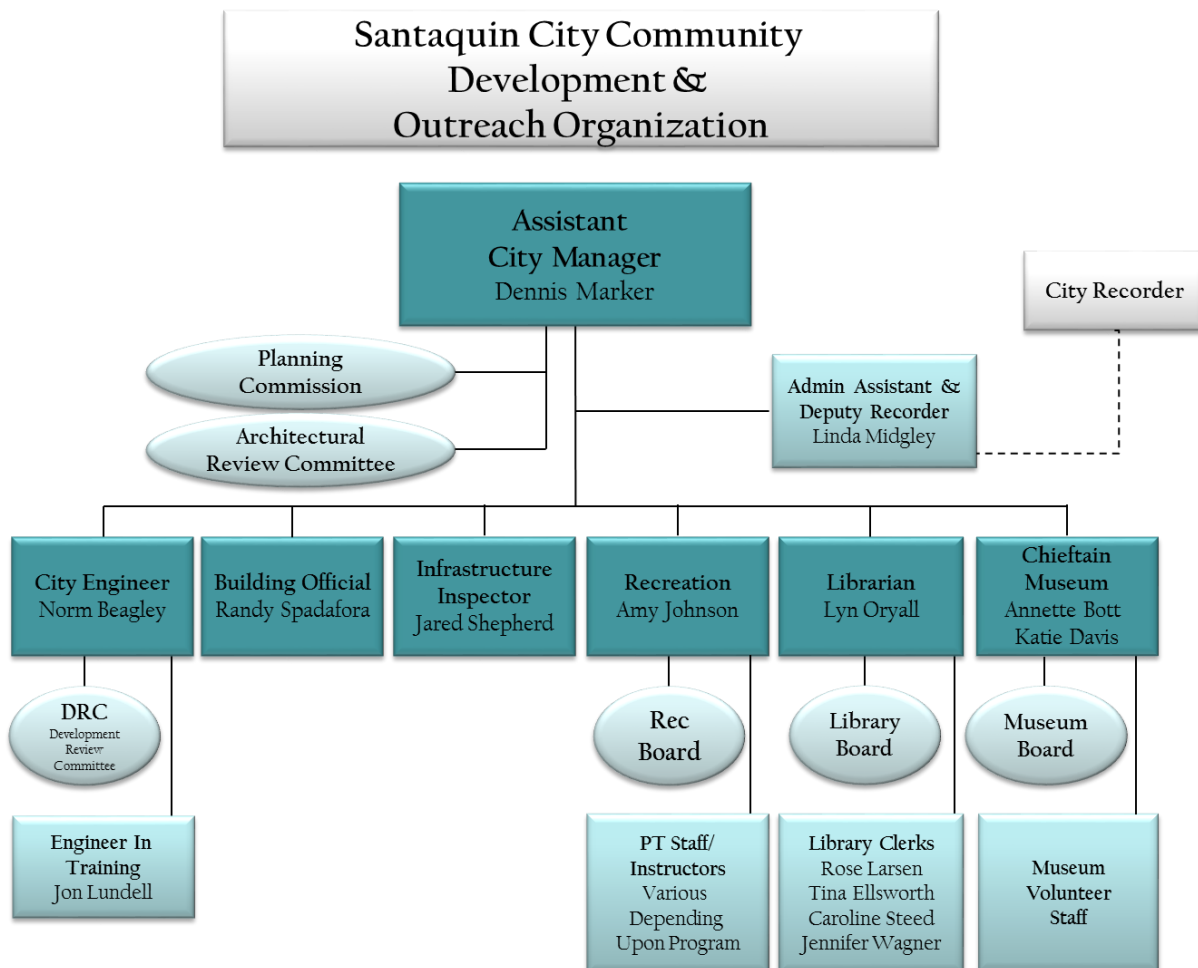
Santaquin City Community Development & Outreach Organization

Assistant City Manager
Dennis Marker

City Recorder

Planning Commission

Architectural Review Committee

Admin Assistant & Deputy Recorder
Linda Midgley

City Engineer
Norm Beagley

Building Official
Randy Spadafora

Infrastructure Inspector
Jared Shepherd

Recreation
Amy Johnson

Librarian
Lyn Oryall

Chieftain Museum
Annette Bott
Katie Davis

DRC
Development Review Committee

Rec Board

Library Board

Museum Board

Engineer In Training
Jon Lundell

PT Staff/ Instructors
Various Depending Upon Program

Library Clerks
Rose Larsen
Tina Ellsworth
Caroline Steed
Jennifer Wagner

Museum Volunteer Staff